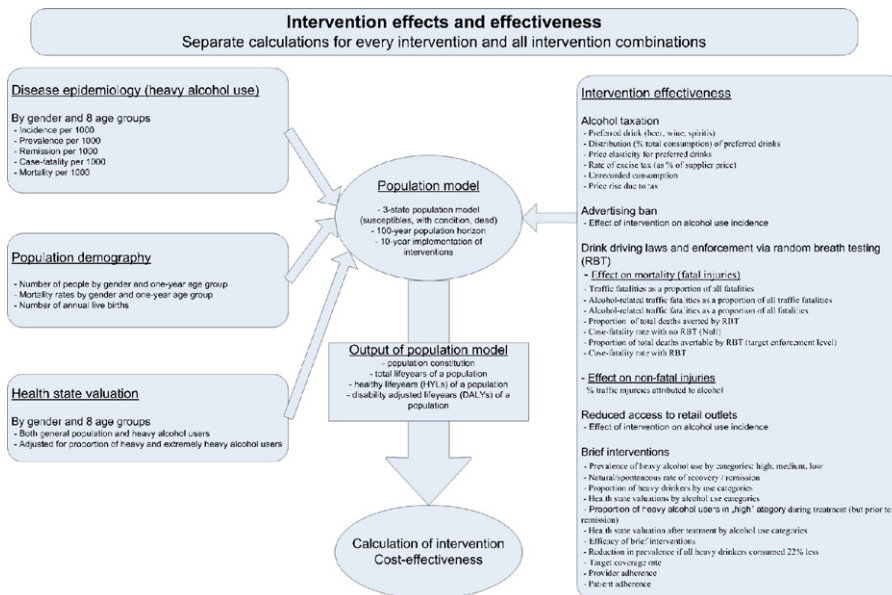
Intervention effects and effectiveness
Separate calculations for every intervention and all intervention combinations

Disease epidemiology (heavy alcohol use)

By gender and 8 age groups
- Incidence per 1000
- Prevalence per 1000
- Remission per 1000
- Case-fatality per 1000
- Mortality per 1000

Population demography

- Number of people by gender and one-year age group
- Mortality rates by gender and one-year age group
- Number of annual live births

Health state valuation

By gender and 8 age groups
- Both general population and heavy alcohol users
- Adjusted for proportion of heavy and extremely heavy alcohol users

Population model

- 3-state population model (susceptibles, with condition, dead)
- 100-year population horizon
- 10-year implementation of interventions

Output of population model
- population constitution
- total lifeyears of a population
- healthy lifeyears (HYLs) of a population
- disability adjusted lifeyears (DALYs) of a population

Calculation of intervention Cost-effectiveness

Intervention effectiveness

Alcohol taxation
- Preferred drink (beer, wine, spirits)
- Distribution (% total consumption) of preferred drinks
- Price elasticity for preferred drinks
- Rate of excise tax (as % of supplier price)
- Unrecorded consumption
- Price rise due to tax

Advertising ban
- Effect of intervention on alcohol use incidence

Drink driving laws and enforcement via random breath testing (RBT)
- Effect on mortality (fatal injuries)
- Traffic fatalities as a proportion of all fatalities
- Alcohol-related traffic fatalities as a proportion of all traffic fatalities
- Alcohol-related traffic fatalities as a proportion of all fatalities
- Proportion of total deaths averted by RBT
- Case-fatality rate with no RBT (Null)
- Proportion of total deaths avertable by RBT (target enforcement level)
- Case-fatality rate with RBT

- Effect on non-fatal injuries
% traffic injuries attributed to alcohol

Reduced access to retail outlets
- Effect of intervention on alcohol use incidence

Brief interventions
- Prevalence of heavy alcohol use by categories: high, medium, low
- Natural/spontaneous rate of recovery / remission
- Proportion of heavy drinkers by use categories
- Health state valuations by alcohol use categories
- Proportion of heavy alcohol users in „high" category during treatment (but prior to remission)
- Health state valuation after teatment by alcohol use categories
- Efficacy of brief interventions
- Reduction in prevalence if all heavy drinkers consumed 22% less
- Target coverage rate
- Provider adherence
- Patient adherence